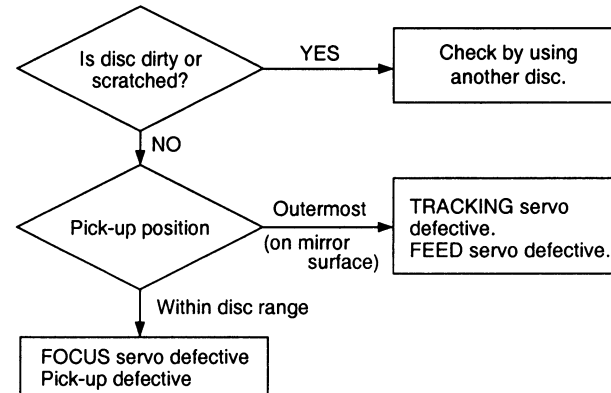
Is disc dirty or scratched?

YES

Check by using another disc.

NO

Pick-up position

Outermost

(on mirror surface)

TRACKING servo defective.
FEED servo defective.

Within disc range

FOCUS servo defective
Pick-up defective